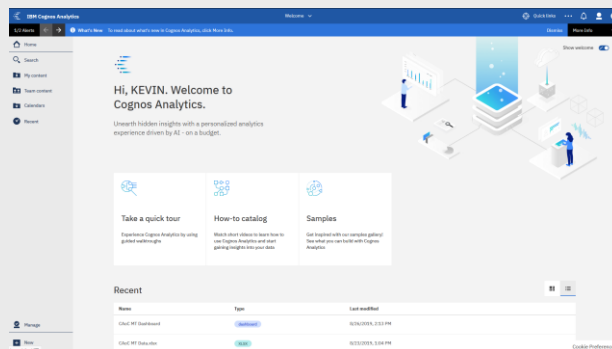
IBM Cognos Analytics

Welcome

Quick Data

1/2 Alerts

What's New To read about what's new in Cognos Analytics, click More Info.

Dismiss

More Info

Home

Search

My content

Team content

Calendars

Recent

Show welcome

Hi, KEVIN. Welcome to Cognos Analytics.

Unearth hidden insights with a personalized analytics experience driven by AI - on a budget.

Take a quick tour

Experience Cognos Analytics by using guided walkthroughs

How-to catalog

Watch short videos to learn how to use Cognos Analytics and start gaining insights into your data.

Samples

Get inspired with our samples gallery! See what you can build with Cognos Analytics.

Recent

Name

Type

Last modified

ChoC MT Dashboard

dashboard

6/26/2019, 2:53 PM

ChoC MT Data.xlsx

xlsx

6/22/2019, 3:33 PM

Manage

New

Cookie Preferences